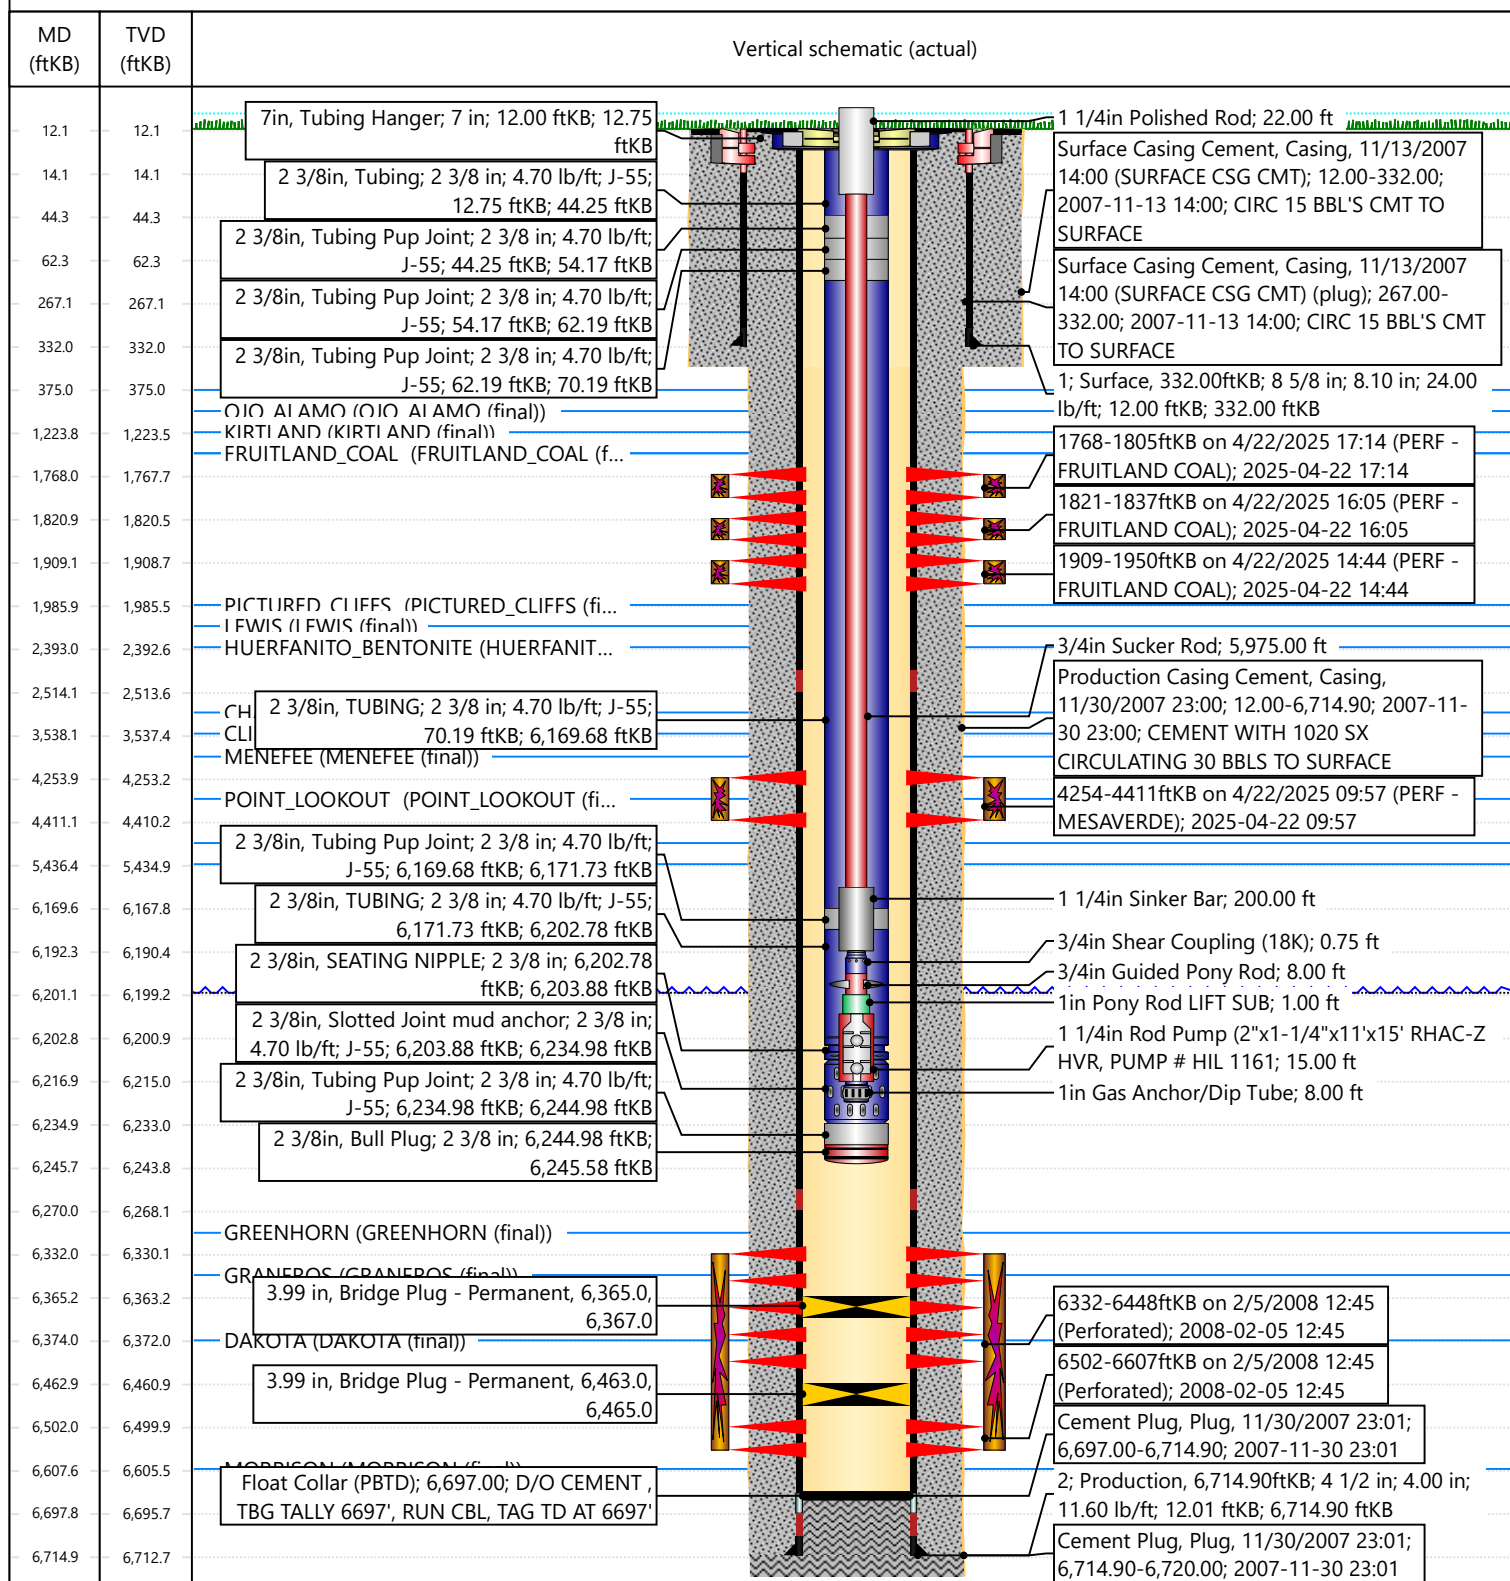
| MD (ftKB) | TVD (ftKB) | Vertical schematic (actual) |
|---|---|---|
| 12.1 | 12.1 | |
| 14.1 | 14.1 | |
| 44.3 | 44.3 | |
| 62.3 | 62.3 | |
| 267.1 | 267.1 | |
| 332.0 | 332.0 | |
| 375.0 | 375.0 | |
| 1,223.8 | 1,223.5 | |
| 1,768.0 | 1,767.7 | |
| 1,820.9 | 1,820.5 | |
| 1,909.1 | 1,908.7 | |
| 1,985.9 | 1,985.5 | |
| 2,393.0 | 2,392.6 | |
| 2,514.1 | 2,513.6 | |
| 3,538.1 | 3,537.4 | |
| 4,253.9 | 4,253.2 | |
| 4,411.1 | 4,410.2 | |
| 5,436.4 | 5,434.9 | |
| 6,169.6 | 6,167.8 | |
| 6,192.3 | 6,190.4 | |
| 6,201.1 | 6,199.2 | |
| 6,202.8 | 6,200.9 | |
| 6,216.9 | 6,215.0 | |
| 6,234.9 | 6,233.0 | |
| 6,245.7 | 6,243.8 | |
| 6,270.0 | 6,268.1 | |
| 6,332.0 | 6,330.1 | |
| 6,365.2 | 6,363.2 | |
| 6,374.0 | 6,372.0 | |
| 6,462.9 | 6,460.9 | |
| 6,502.0 | 6,499.9 | |
| 6,607.6 | 6,605.5 | |
| 6,697.8 | 6,695.7 | |
| 6,714.9 | 6,712.7 | |

7in, Tubing Hanger; 7 in; 12.00 ftKB; 12.75 ftKB

2 3/8in, Tubing; 2 3/8 in; 4.70 lb/ft; J-55; 12.75 ftKB; 44.25 ftKB

2 3/8in, Tubing Pup Joint; 2 3/8 in; 4.70 lb/ft; J-55; 44.25 ftKB; 54.17 ftKB

2 3/8in, Tubing Pup Joint; 2 3/8 in; 4.70 lb/ft; J-55; 54.17 ftKB; 62.19 ftKB

2 3/8in, Tubing Pup Joint; 2 3/8 in; 4.70 lb/ft; J-55; 62.19 ftKB; 70.19 ftKB

OJO ALAMO (OJO ALAMO (final))

KIRTLAND (KIRTLAND (final))

FRUITLAND_COAL (FRUITLAND_COAL (f...

PICTURED CLIFFS (PICTURED_CLIFFS (fi...

LEWIS (LEWIS (final))

HUERFANITO_BENTONITE (HUERFANIT...

CH

CLI

2 3/8in, TUBING; 2 3/8 in; 4.70 lb/ft; J-55; 70.19 ftKB; 6,169.68 ftKB

MENEFEE (MENEFEE (final))

POINT_LOOKOUT (POINT_LOOKOUT (fi...

2 3/8in, Tubing Pup Joint; 2 3/8 in; 4.70 lb/ft; J-55; 6,169.68 ftKB; 6,171.73 ftKB

2 3/8in, TUBING; 2 3/8 in; 4.70 lb/ft; J-55; 6,171.73 ftKB; 6,202.78 ftKB

2 3/8in, SEATING NIPPLE; 2 3/8 in; 6,202.78 ftKB; 6,203.88 ftKB

2 3/8in, Slotted Joint mud anchor; 2 3/8 in; 4.70 lb/ft; J-55; 6,203.88 ftKB; 6,234.98 ftKB

2 3/8in, Tubing Pup Joint; 2 3/8 in; 4.70 lb/ft; J-55; 6,234.98 ftKB; 6,244.98 ftKB

2 3/8in, Bull Plug; 2 3/8 in; 6,244.98 ftKB; 6,245.58 ftKB

GREENHORN (GREENHORN (final))

GRANEROS (GRANEROS (final))

3.99 in, Bridge Plug - Permanent, 6,365.0, 6,367.0

DAKOTA (DAKOTA (final))

3.99 in, Bridge Plug - Permanent, 6,463.0, 6,465.0

MORRISON (MORRISON (final))

Float Collar (PBTD); 6,697.00; D/O CEMENT , TBG TALLY 6697', RUN CBL, TAG TD AT 6697'

1 1/4in Polished Rod; 22.00 ft

Surface Casing Cement, Casing, 11/13/2007 14:00 (SURFACE CSG CMT); 12.00-332.00; 2007-11-13 14:00; CIRC 15 BBL'S CMT TO SURFACE

Surface Casing Cement, Casing, 11/13/2007 14:00 (SURFACE CSG CMT) (plug); 267.00-332.00; 2007-11-13 14:00; CIRC 15 BBL'S CMT TO SURFACE

1; Surface, 332.00ftKB; 8 5/8 in; 8.10 in; 24.00 lb/ft; 12.00 ftKB; 332.00 ftKB

1768-1805ftKB on 4/22/2025 17:14 (PERF - FRUITLAND COAL); 2025-04-22 17:14

1821-1837ftKB on 4/22/2025 16:05 (PERF - FRUITLAND COAL); 2025-04-22 16:05

1909-1950ftKB on 4/22/2025 14:44 (PERF - FRUITLAND COAL); 2025-04-22 14:44

3/4in Sucker Rod; 5,975.00 ft

Production Casing Cement, Casing, 11/30/2007 23:00; 12.00-6,714.90; 2007-11-30 23:00; CEMENT WITH 1020 SX CIRCULATING 30 BBLS TO SURFACE

4254-4411ftKB on 4/22/2025 09:57 (PERF - MESAVERDE); 2025-04-22 09:57

1 1/4in Sinker Bar; 200.00 ft

3/4in Shear Coupling (18K); 0.75 ft

3/4in Guided Pony Rod; 8.00 ft

1in Pony Rod LIFT SUB; 1.00 ft

1 1/4in Rod Pump (2"x1-1/4"x11'x15' RHAC-Z HVR, PUMP # HIL 1161; 15.00 ft

1in Gas Anchor/Dip Tube; 8.00 ft

6332-6448ftKB on 2/5/2008 12:45 (Perforated); 2008-02-05 12:45

6502-6607ftKB on 2/5/2008 12:45 (Perforated); 2008-02-05 12:45

Cement Plug, Plug, 11/30/2007 23:01; 6,697.00-6,714.90; 2007-11-30 23:01

2; Production, 6,714.90ftKB; 4 1/2 in; 4.00 in; 11.60 lb/ft; 12.01 ftKB; 6,714.90 ftKB

Cement Plug, Plug, 11/30/2007 23:01; 6,714.90-6,720.00; 2007-11-30 23:01